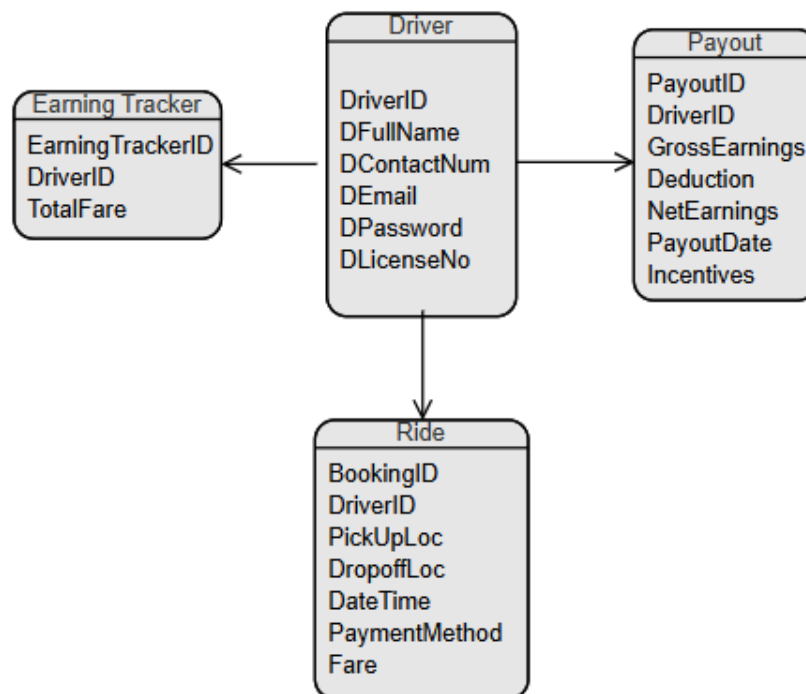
Earning Tracker
EarningTrackerID
DriverID
TotalFare

Driver
DriverID
DFullName
DContactNum
DEmail
DPassword
DLicenseNo

Payout
PayoutID
DriverID
GrossEarnings
Deduction
NetEarnings
PayoutDate
Incentives

Ride
BookingID
DriverID
PickUpLoc
DropoffLoc
DateTime
PaymentMethod
Fare